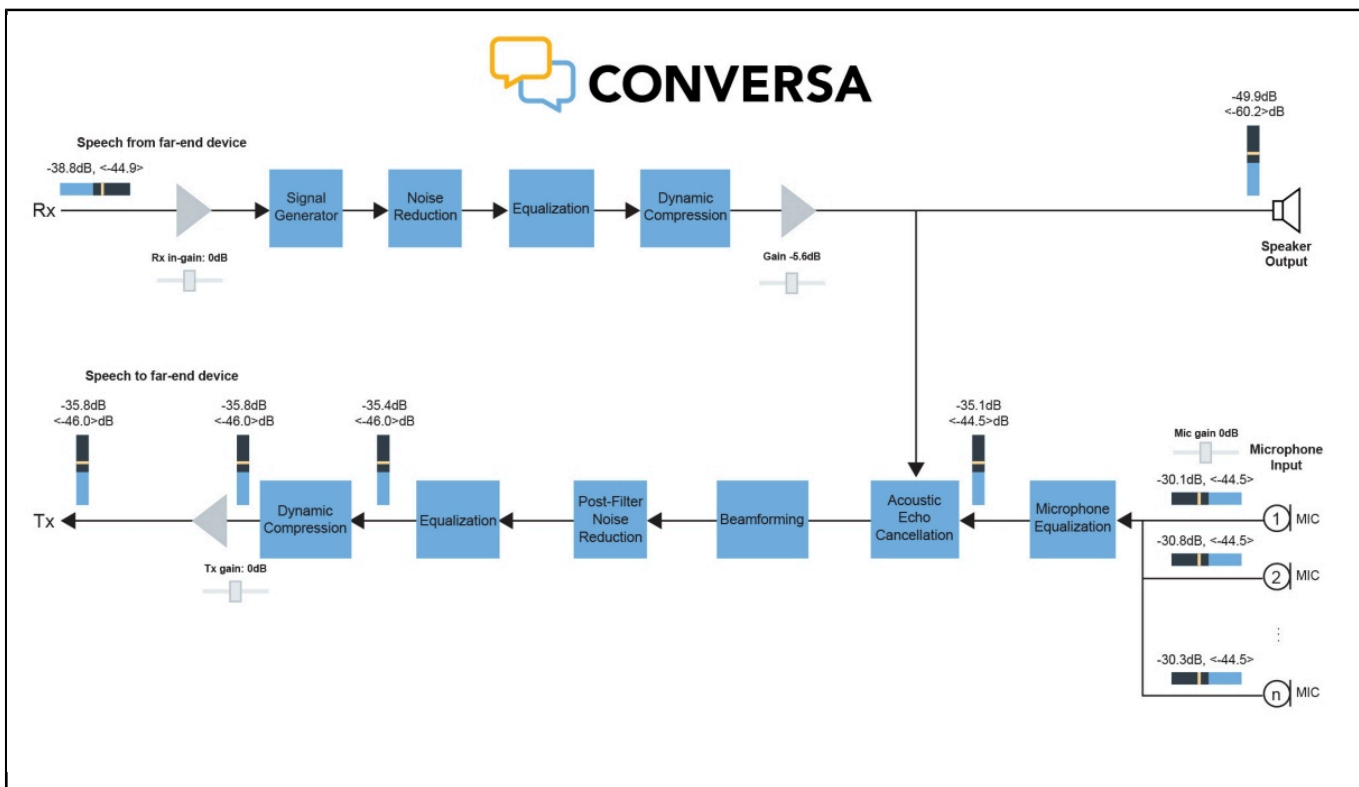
CONVERSA

Speech from far-end device

-38.8dB, <-44.9>

Rx

Rx in-gain: 0dB

Signal Generator

Noise Reduction

Equalization

Dynamic Compression

Gain -5.6dB

-49.9dB
<-60.2>dB

Speaker Output

Speech to far-end device

-35.8dB
<-46.0>dB

-35.8dB
<-46.0>dB

-35.4dB
<-46.0>dB

-35.1dB
<-44.5>dB

Mic gain 0dB

Microphone Input

Tx

Dynamic Compression

Equalization

Post-Filter Noise Reduction

Beamforming

Acoustic Echo Cancellation

Microphone Equalization

Tx gain: 0dB

-30.1dB, <-44.5>

1 MIC

-30.8dB, <-44.5>

2 MIC

-30.3dB, <-44.5>

n MIC